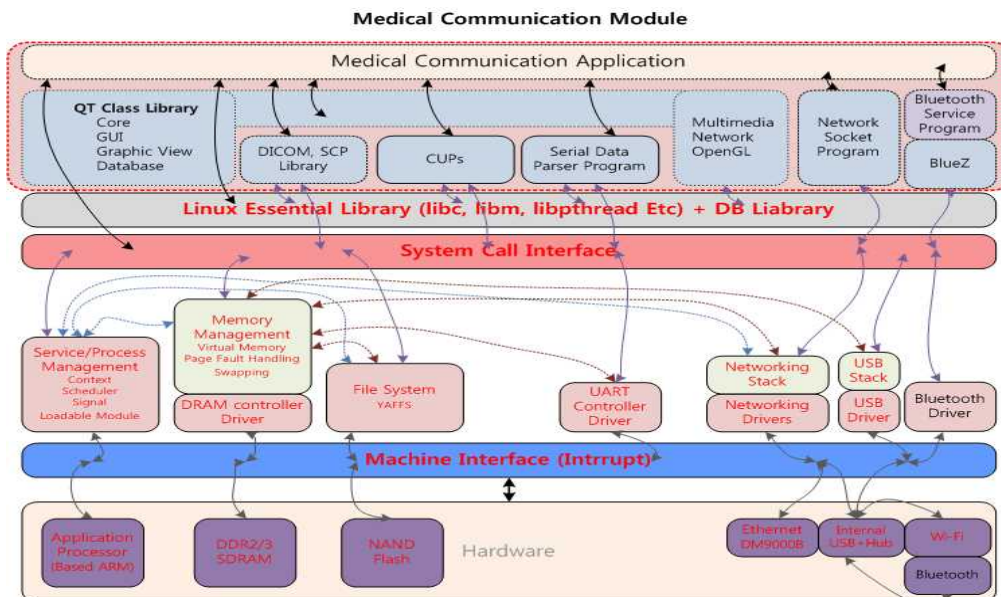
Medical Communication Module

Medical Communication Application

QT Class Library
Core
GUI
Graphic View
Database

DICOM, SCP Library

CUPs

Serial Data Parser Program

Multimedia Network OpenGL

Network Socket Program

Bluetooth Service Program

BlueZ

Linux Essential Library (libc, libm, libpthread Etc) + DB Liabrary

System Call Interface

Service/Process Management
Context
Scheduler
Signal
Loadable Module

Memory Management
Virtual Memory
Page Fault Handling
Swapping

DRAM controller Driver

File System
YAFFS

UART Controller Driver

Networking Stack

Networking Drivers

USB Stack

USB Driver

Bluetooth Driver

Machine Interface (Intrrupt)

Application Processor (Based ARM)

DDR2/3 SDRAM

NAND Flash

Hardware

Ethernet DM9000B

Internal USB+Hub

Wi-Fi

Bluetooth